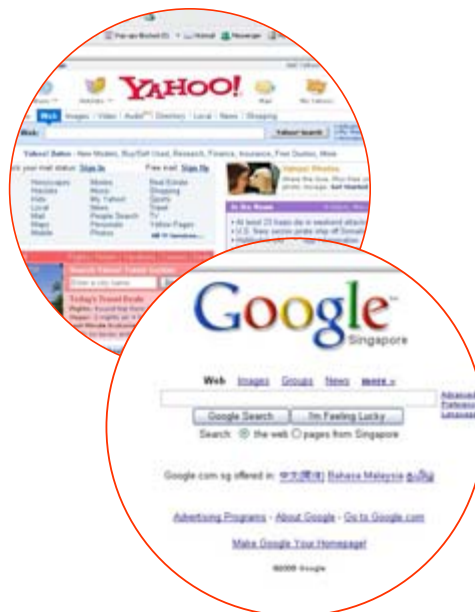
Pop-ups Blocked (0)    Hotmail    Messenger

YAHOO!

Web  Images  Video  Audio  Directory  Local  News  Shopping

Web:  Yahoo! Search

Yahoo! Autos - New Models, Buy/Sell Used, Research, Finance, Insurance, Free Quotes, More

Check your mail status: Sign In    Free mail: Sign Up

Horoscopes  Movies  Real Estate
Hot Jobs  Music  Shopping
Kids  My Yahoo!  Sports
Local  News  Travel
Mail  People Search  TV
Maps  Personals  Yellow Pages
Mobile  Photos
All Y! Services...

Yahoo! Photos

In the News

Today's Travel Deals

Google
Singapore

Web  Images  Groups  News  more »

Google Search  I'm Feeling Lucky

Search: the web  pages from Singapore

Google.com.sg offered in: 中文(简体) Bahasa Melayu தமிழ்

Advertising Programs - About Google - Go to Google.com

Make Google Your Homepage!

©2005 Google